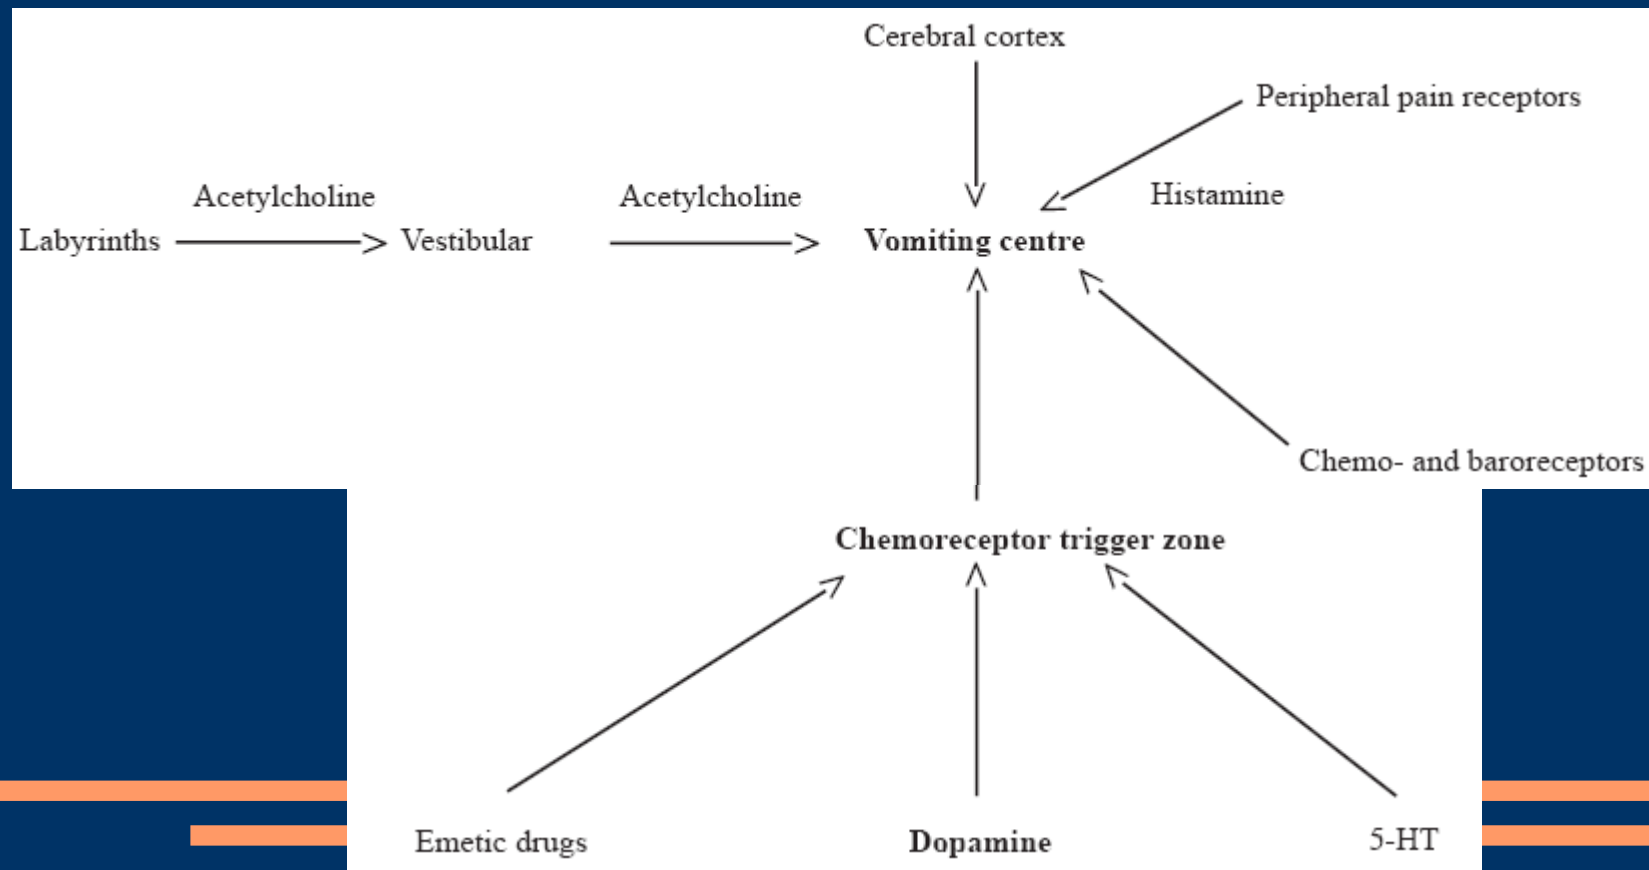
Cerebral cortex

Peripheral pain receptors

Acetylcholine

Acetylcholine

Histamine

Labyrinths

Vestibular

**Vomiting centre**

Chemo- and baroreceptors

**Chemoreceptor trigger zone**

Emetic drugs

**Dopamine**

5-HT